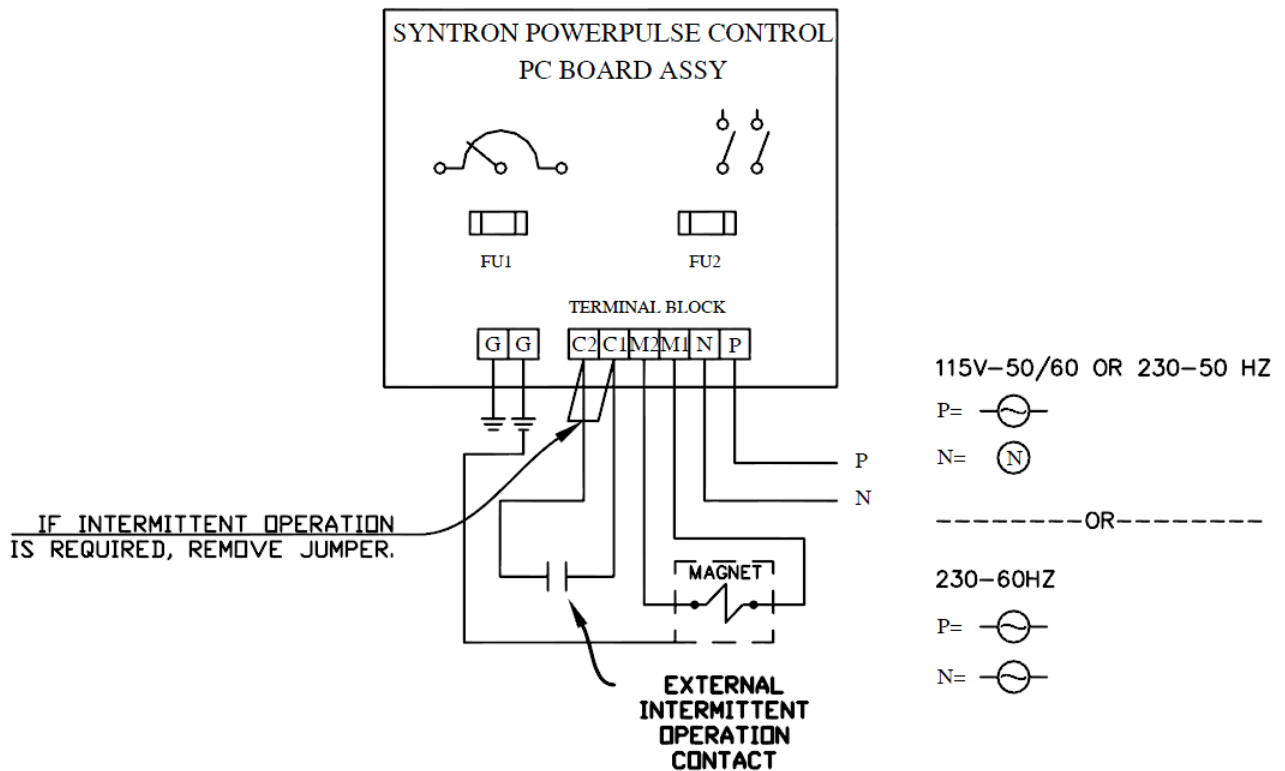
SYNTRON POWERPULSE CONTROL
PC BOARD ASSY

FU1

FU2

TERMINAL BLOCK

G G C2 C1 M2 M1 N P

115V–50/60 OR 230–50 HZ

P=

N= N

P

N

IF INTERMITTENT OPERATION IS REQUIRED, REMOVE JUMPER.

---------OR--------

MAGNET

230–60HZ

P=

N=

EXTERNAL INTERMITTENT OPERATION CONTACT